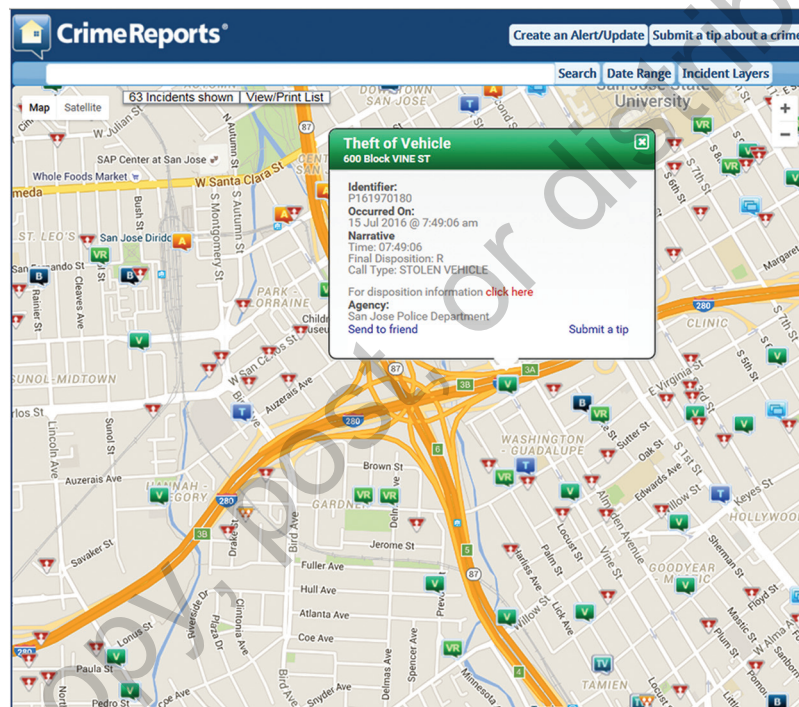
CrimeReports®

Create an Alert/Update | Submit a tip about a crime

Search | Date Range | Incident Layers

Map | Satellite | 63 Incidents shown | View/Print List

Theft of Vehicle
600 Block VINE ST

Identifier:
P161970180
Occurred On:
15 Jul 2016 @ 7:49:06 am
Narrative
Time: 07:49:06
Final Disposition: R
Call Type: STOLEN VEHICLE

For disposition information click here
Agency:
San Jose Police Department
Send to friend
Submit a tip

DOWNTOWN SAN JOSE
San Jose State University
W Julian St
SAP Center at San Jose
Whole Foods Market
W Santa Clara St
ST. LEO'S
San Jose Diridon
Bush St
Cleaves Ave
Rainier St
N Autumn St
S Autumn St
S Montgomery St
PARK-LORRAINE
W San Carlos St
W Virginia St
Auzerais Ave
SUNOL-MIDTOWN
Lincoln Ave
Sunol St
Auzerais Ave
GARDNER
Brown St
Jerome St
Fuller Ave
Hull Ave
Atlanta Ave
Coe Ave
Savaker St
Drake St
Bird Ave
Riverside Dr
Clintonia Ave
Delmas Ave
Spencer Ave
Snyder Ave
Minnesota Ave
Paula St
Pedro St
Lonus St
WASHINGTON-GUADALUPE
Oak St
Sutter St
Edwards Ave
Willow St
Almaden Avenue
Vine St
Palm St
Locust St
Lick Ave
Keyes St
HOLLYWOOD
GOODYEAR-MASTICK
Sherman St
Mastic St
Floyd St
Plum St
W Alma Ave
TAMIEN
CLINIC
Margaret
E Virginia St
S 1st St
S 5th St
S 6th St
S 7th St
280
87
3B
3A
5
6